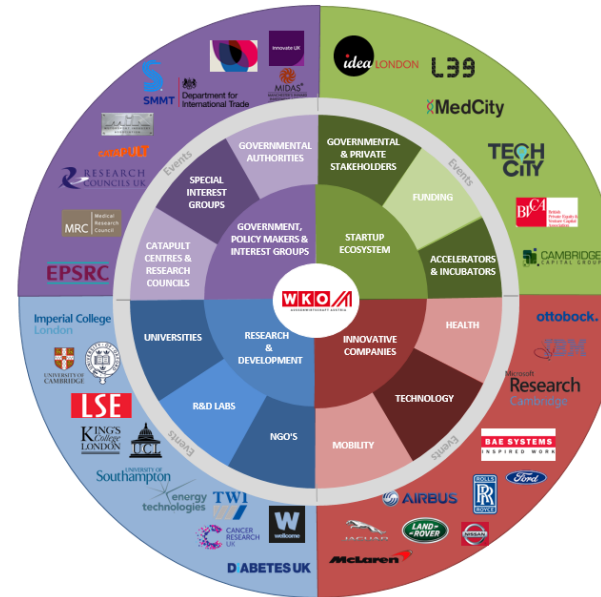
idea LONDON
L39
MedCity
TECH CITY
BVCA British Private Equity & Venture Capital Association
CAMBRIDGE CAPITAL GROUP
ottobock.
Microsoft Research Cambridge
BAE SYSTEMS INSPIRED WORK
Ford
ROLLS ROYCE
AIRBUS
JAGUAR
LAND ROVER
NISSAN
McLaren
DIABETES UK
W wellcome
CANCER RESEARCH UK
TWI
energy technologies
UNIVERSITY OF Southampton
KING'S College LONDON
UCL
LSE
UNIVERSITY OF CAMBRIDGE
Imperial College London
EPSRC
MRC Medical Research Council
RESEARCH COUNCILS UK
catapult
SMMT
Department for International Trade
innovate UK
MIDAS

GOVERNMENTAL AUTHORITIES
SPECIAL INTEREST GROUPS
CATAPULT CENTRES & RESEARCH COUNCILS
GOVERNMENT, POLICY MAKERS & INTEREST GROUPS
GOVERNMENTAL & PRIVATE STAKEHOLDERS
FUNDING
ACCELERATORS & INCUBATORS
STARTUP ECOSYSTEM
HEALTH
TECHNOLOGY
MOBILITY
INNOVATIVE COMPANIES
NGO'S
R&D LABS
UNIVERSITIES
RESEARCH & DEVELOPMENT
Events
Events
Events
Events
WKO
AUSSENWIRTSCHAFT AUSTRIA